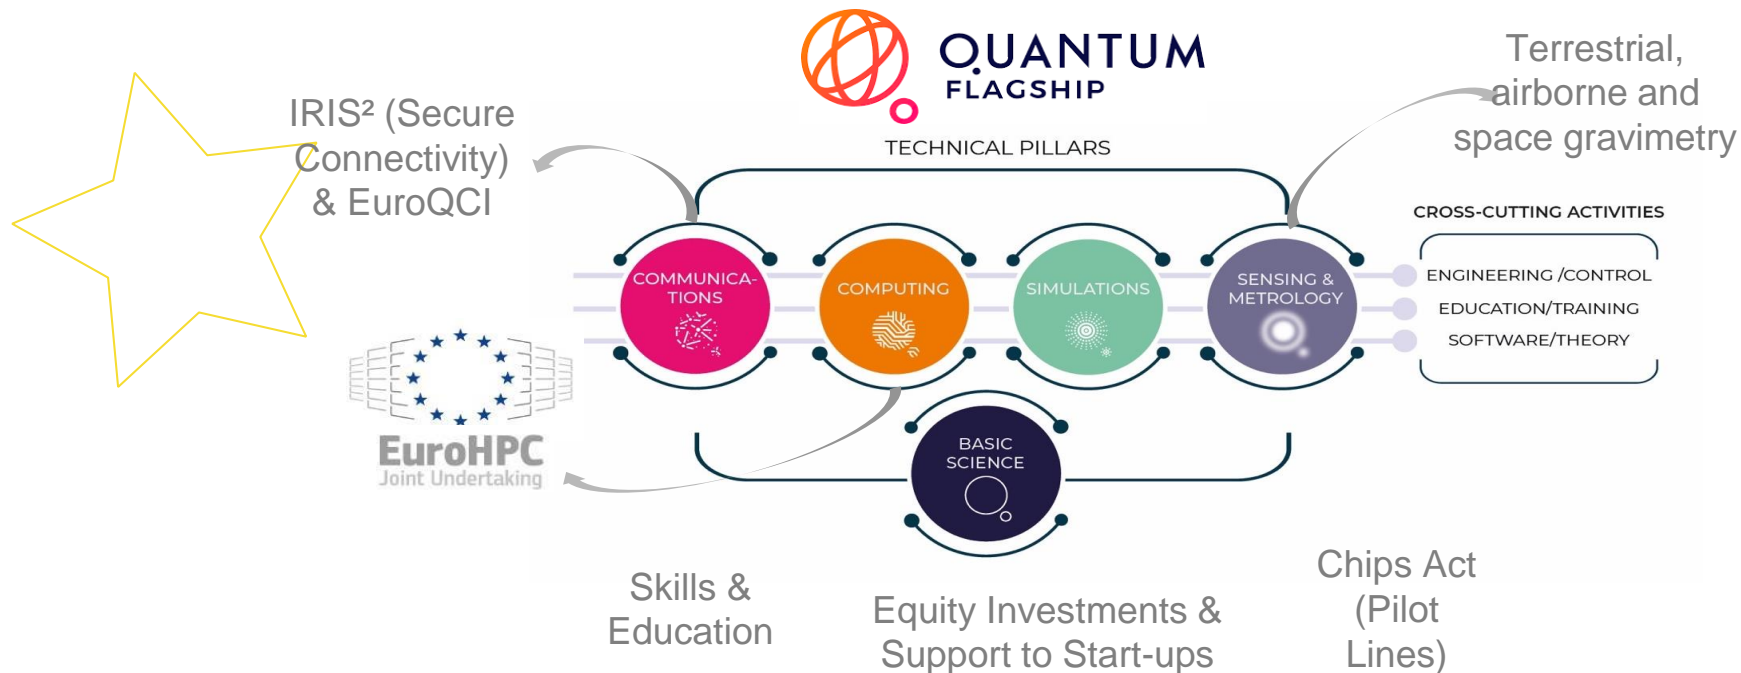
QUANTUM FLAGSHIP

TECHNICAL PILLARS

IRIS² (Secure Connectivity) & EuroQCI

Terrestrial, airborne and space gravimetry

COMMUNICATIONS

COMPUTING

SIMULATIONS

SENSING & METROLOGY

CROSS-CUTTING ACTIVITIES

ENGINEERING /CONTROL

EDUCATION/TRAINING

SOFTWARE/THEORY

EuroHPC Joint Undertaking

BASIC SCIENCE

Skills & Education

Equity Investments & Support to Start-ups

Chips Act (Pilot Lines)